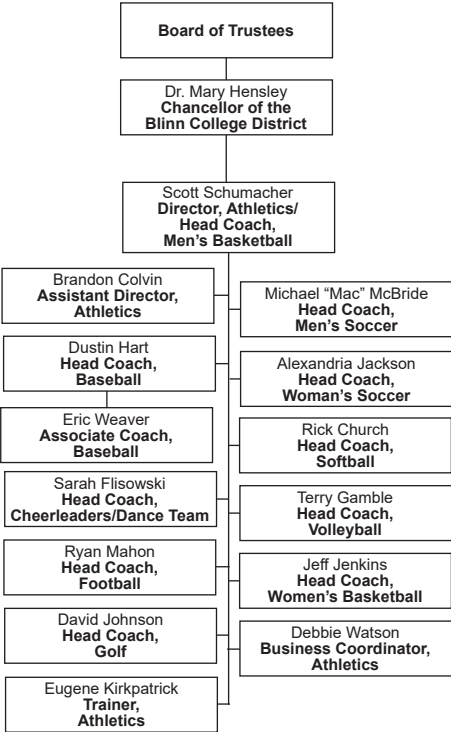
Board of Trustees

Dr. Mary Hensley
Chancellor of the Blinn College District

Scott Schumacher
Director, Athletics/ Head Coach, Men's Basketball

Brandon Colvin
Assistant Director, Athletics

Michael "Mac" McBride
Head Coach, Men's Soccer

Dustin Hart
Head Coach, Baseball

Alexandria Jackson
Head Coach, Woman's Soccer

Eric Weaver
Associate Coach, Baseball

Rick Church
Head Coach, Softball

Sarah Flisowski
Head Coach, Cheerleaders/Dance Team

Terry Gamble
Head Coach, Volleyball

Ryan Mahon
Head Coach, Football

Jeff Jenkins
Head Coach, Women's Basketball

David Johnson
Head Coach, Golf

Debbie Watson
Business Coordinator, Athletics

Eugene Kirkpatrick
Trainer, Athletics